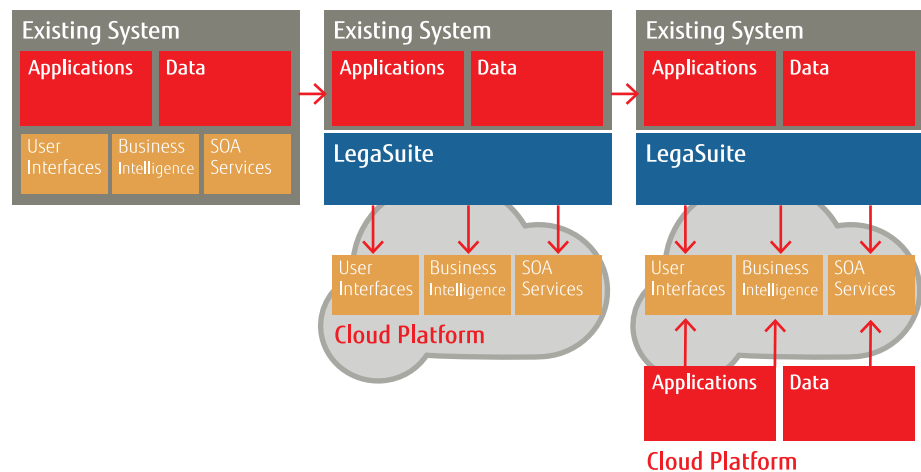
Existing System

Applications

Data

User Interfaces

Business Intelligence

SOA Services

Existing System

Applications

Data

LegaSuite

User Interfaces

Business Intelligence

SOA Services

Cloud Platform

Existing System

Applications

Data

LegaSuite

User Interfaces

Business Intelligence

SOA Services

Applications

Data

Cloud Platform